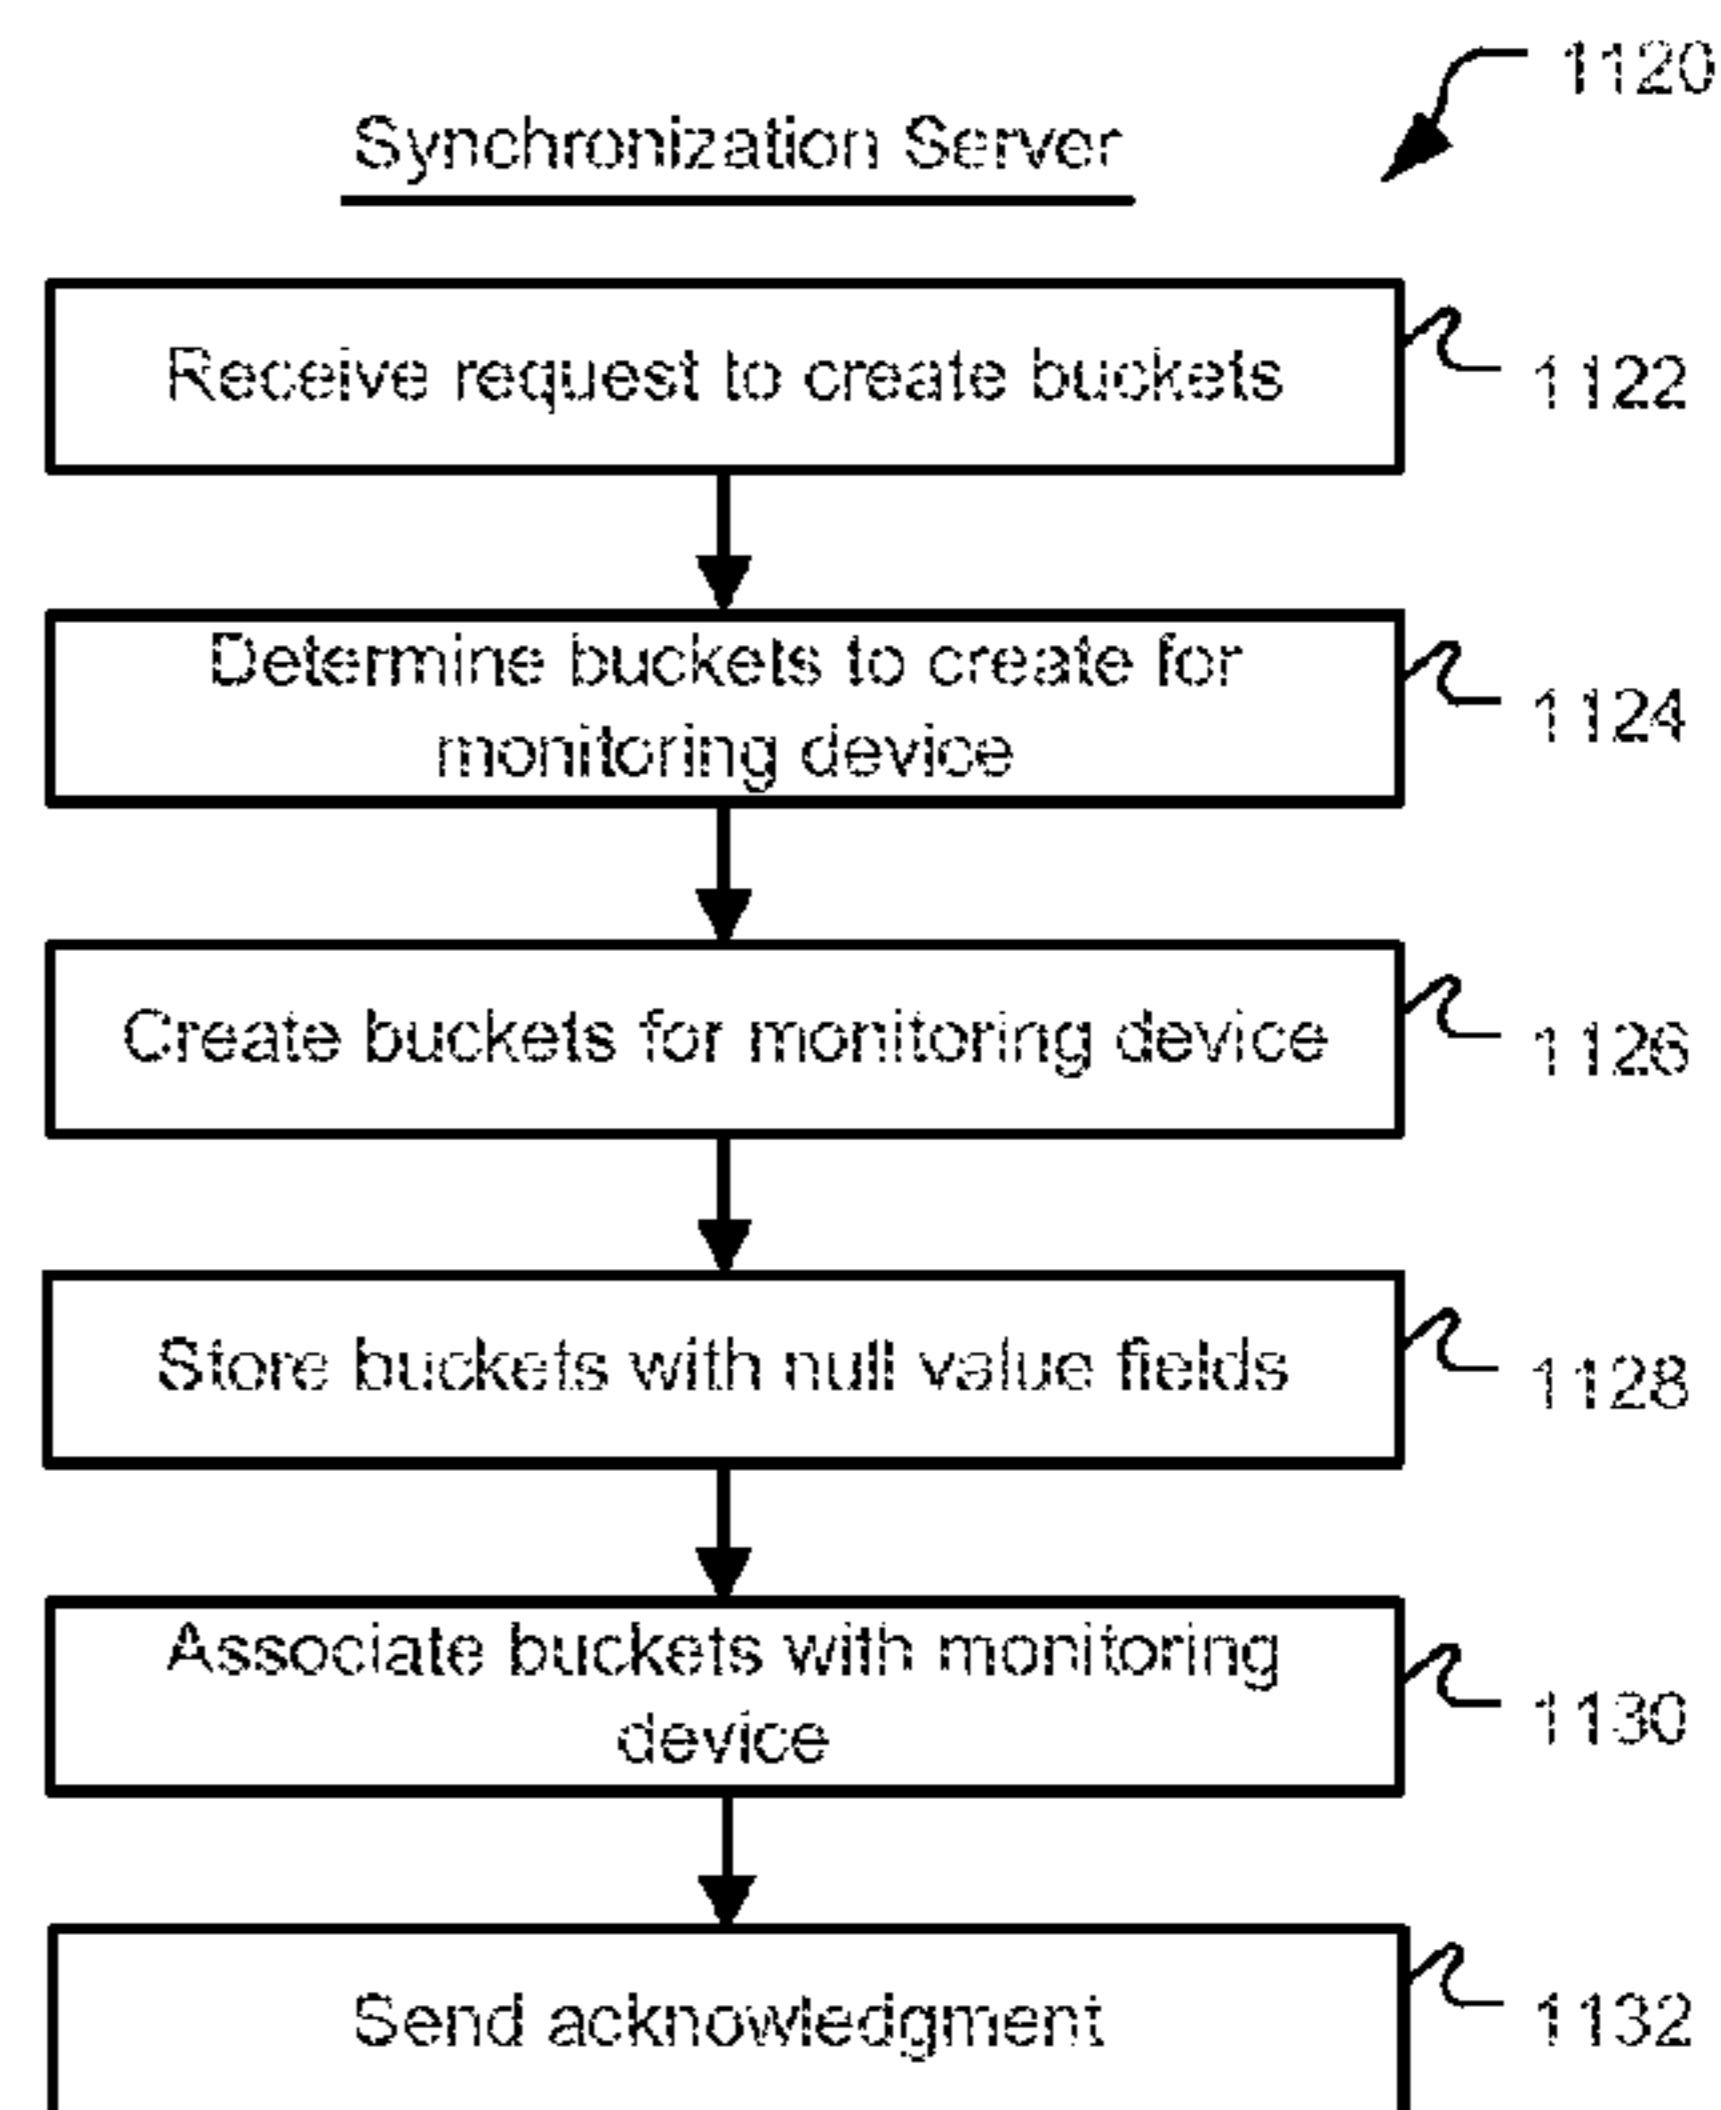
1120

Synchronization Server

Receive request to create buckets

1122

Determine buckets to create for monitoring device

1124

Create buckets for monitoring device

1126

Store buckets with null value fields

1128

Associate buckets with monitoring device

1130

Send acknowledgment

1132